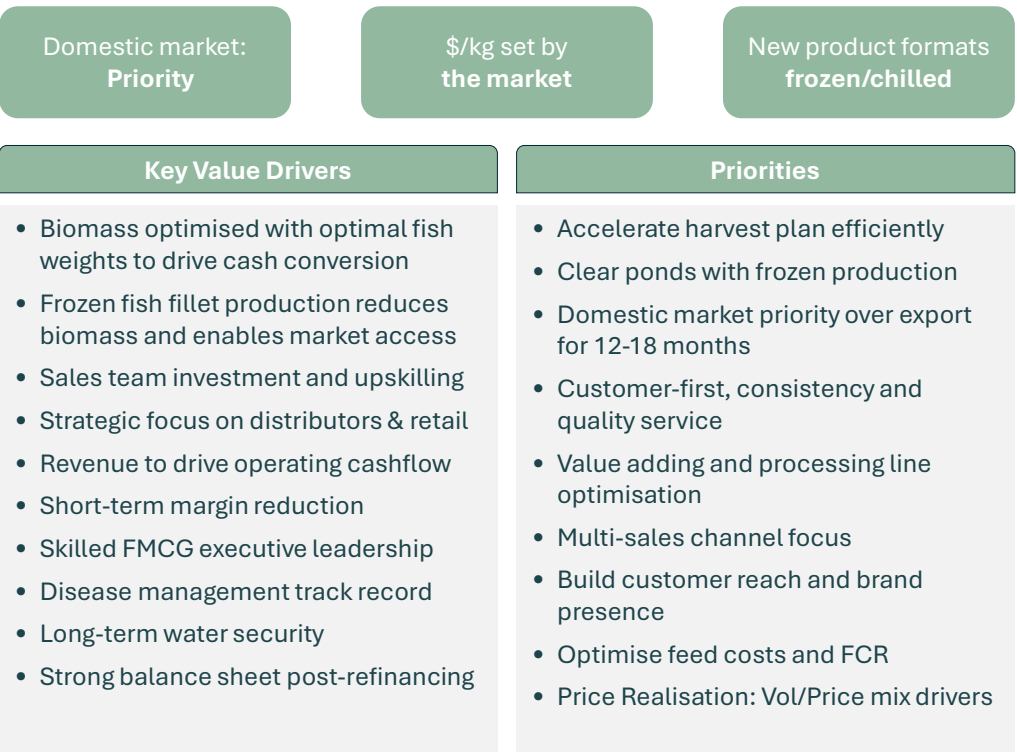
Domestic market: **Priority**

\$/kg set by **the market**

New product formats **frozen/chilled**

**Key Value Drivers**

- Biomass optimised with optimal fish weights to drive cash conversion
- Frozen fish fillet production reduces biomass and enables market access
- Sales team investment and upskilling
- Strategic focus on distributors & retail
- Revenue to drive operating cashflow
- Short-term margin reduction
- Skilled FMCG executive leadership
- Disease management track record
- Long-term water security
- Strong balance sheet post-refinancing

**Priorities**

- Accelerate harvest plan efficiently
- Clear ponds with frozen production
- Domestic market priority over export for 12-18 months
- Customer-first, consistency and quality service
- Value adding and processing line optimisation
- Multi-sales channel focus
- Build customer reach and brand presence
- Optimise feed costs and FCR
- Price Realisation: Vol/Price mix drivers